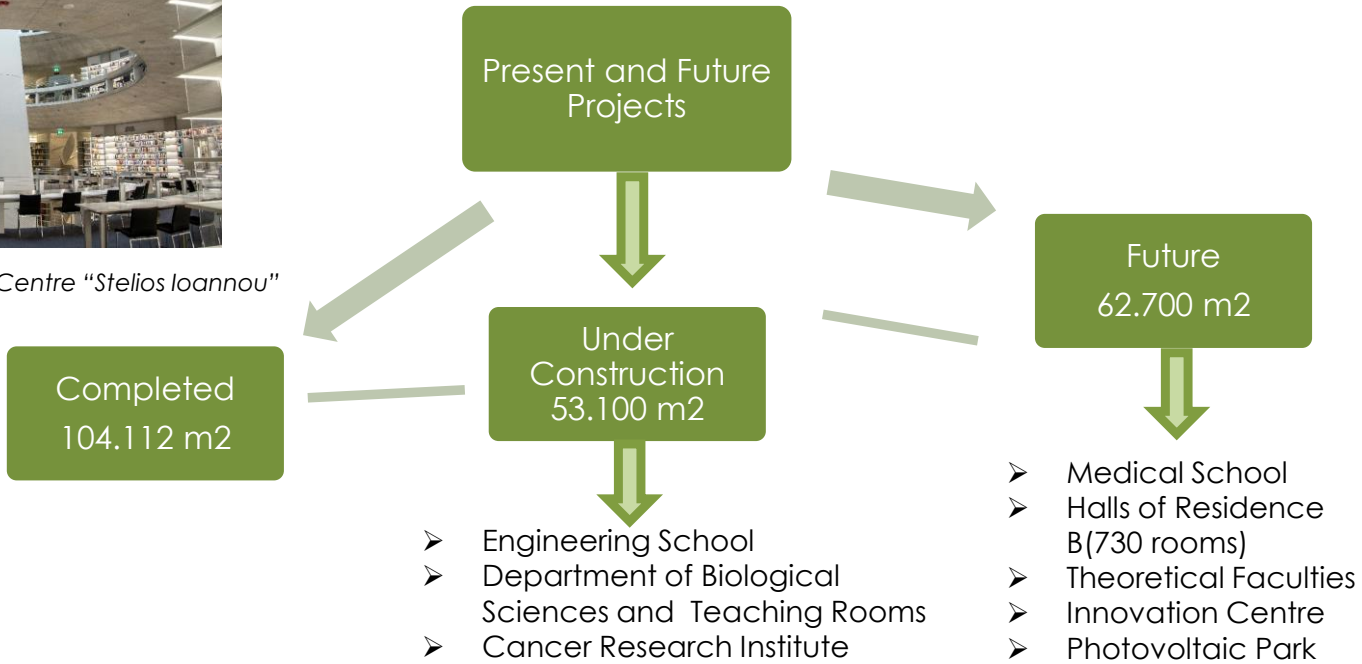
Centre "Stelios Ioannou"

Present and Future Projects

Completed
104.112 m2

Under Construction
53.100 m2

Future
62.700 m2

➢ Engineering School
➢ Department of Biological Sciences and Teaching Rooms
➢ Cancer Research Institute

➢ Medical School
➢ Halls of Residence B(730 rooms)
➢ Theoretical Faculties
➢ Innovation Centre
➢ Photovoltaic Park